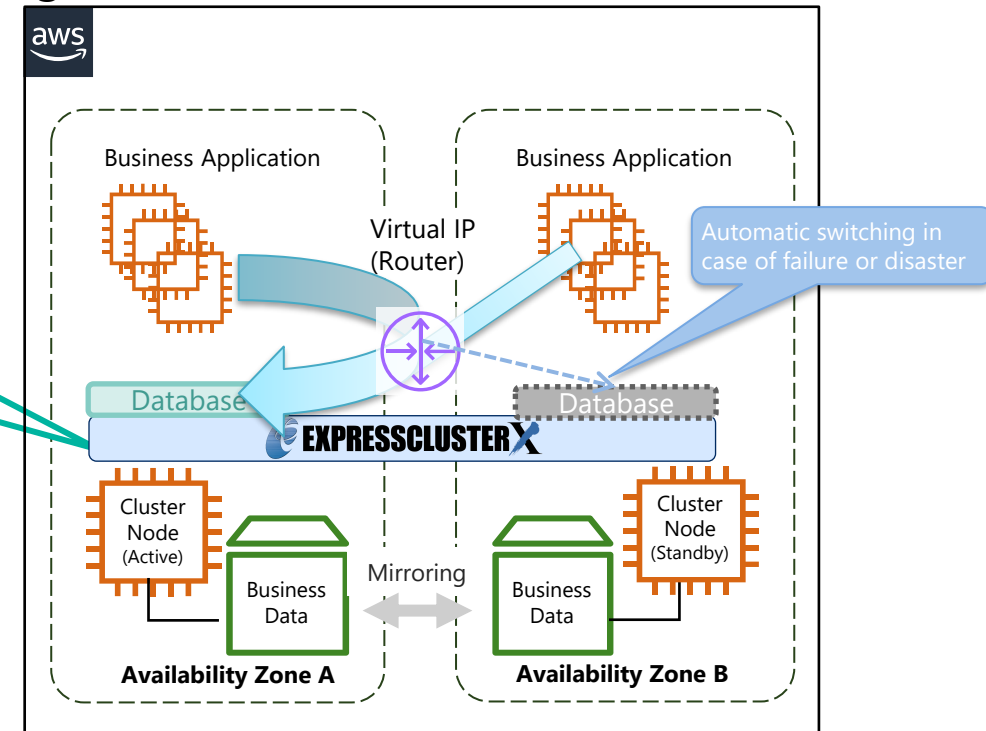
aws

Business Application

Business Application

Virtual IP
(Router)

Automatic switching in case of failure or disaster

Database

Database

EXPRESSCLUSTER X

Cluster Node (Active)

Business Data

Mirroring

Business Data

Cluster Node (Standby)

Availability Zone A

Availability Zone B